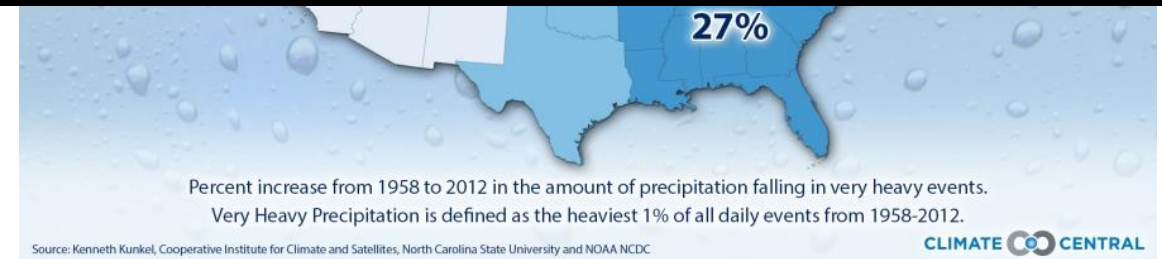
27%

Percent increase from 1958 to 2012 in the amount of precipitation falling in very heavy events.
Very Heavy Precipitation is defined as the heaviest 1% of all daily events from 1958-2012.

Source: Kenneth Kunkel, Cooperative Institute for Climate and Satellites, North Carolina State University and NOAA NCDC

CLIMATE CENTRAL